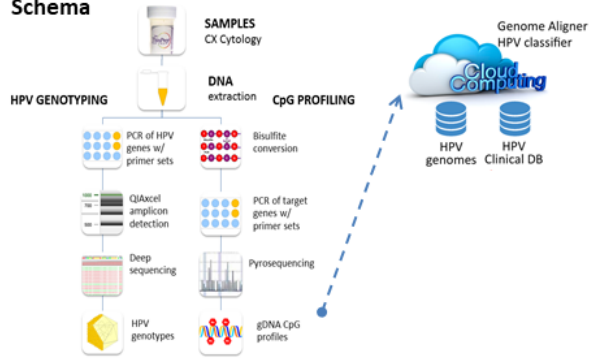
Schema

SAMPLES
CX Cytology

DNA
extraction

HPV GENOTYPING

CpG PROFILING

PCR of HPV genes w/ primer sets

QIAxcel amplicon detection

Deep sequencing

HPV genotypes

Bisulfite conversion

PCR of target genes w/ primer sets

Pyrosequencing

gDNA CpG profiles

Genome Aligner
HPV classifier

Cloud Computing

HPV genomes

HPV Clinical DB